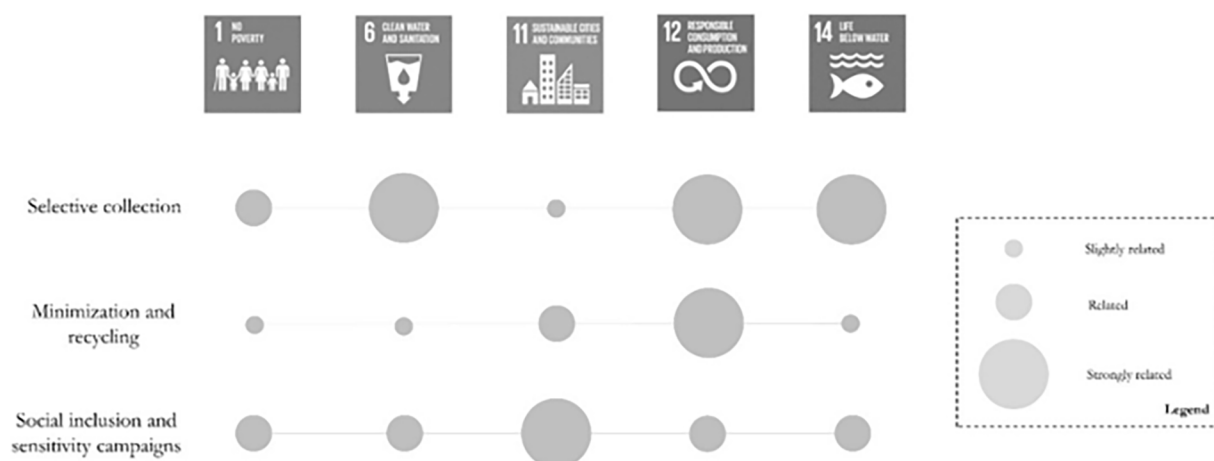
1 NO POVERTY

6 CLEAN WATER AND SANITATION

11 SUSTAINABLE CITIES AND COMMUNITIES

12 RESPONSIBLE CONSUMPTION AND PRODUCTION

14 LIFE BELOW WATER

Selective collection

Minimization and recycling

Social inclusion and sensitivity campaigns

Slightly related

Related

Strongly related

Legend